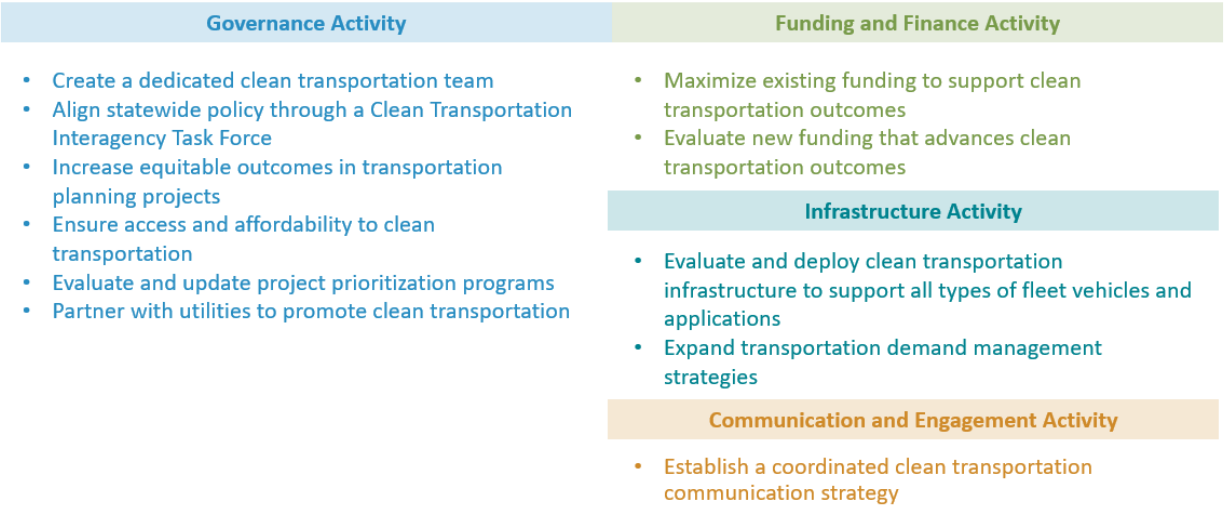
Governance Activity

- Create a dedicated clean transportation team
- Align statewide policy through a Clean Transportation Interagency Task Force
- Increase equitable outcomes in transportation planning projects
- Ensure access and affordability to clean transportation
- Evaluate and update project prioritization programs
- Partner with utilities to promote clean transportation

Funding and Finance Activity

- Maximize existing funding to support clean transportation outcomes
- Evaluate new funding that advances clean transportation outcomes

Infrastructure Activity

- Evaluate and deploy clean transportation infrastructure to support all types of fleet vehicles and applications
- Expand transportation demand management strategies

Communication and Engagement Activity

- Establish a coordinated clean transportation communication strategy